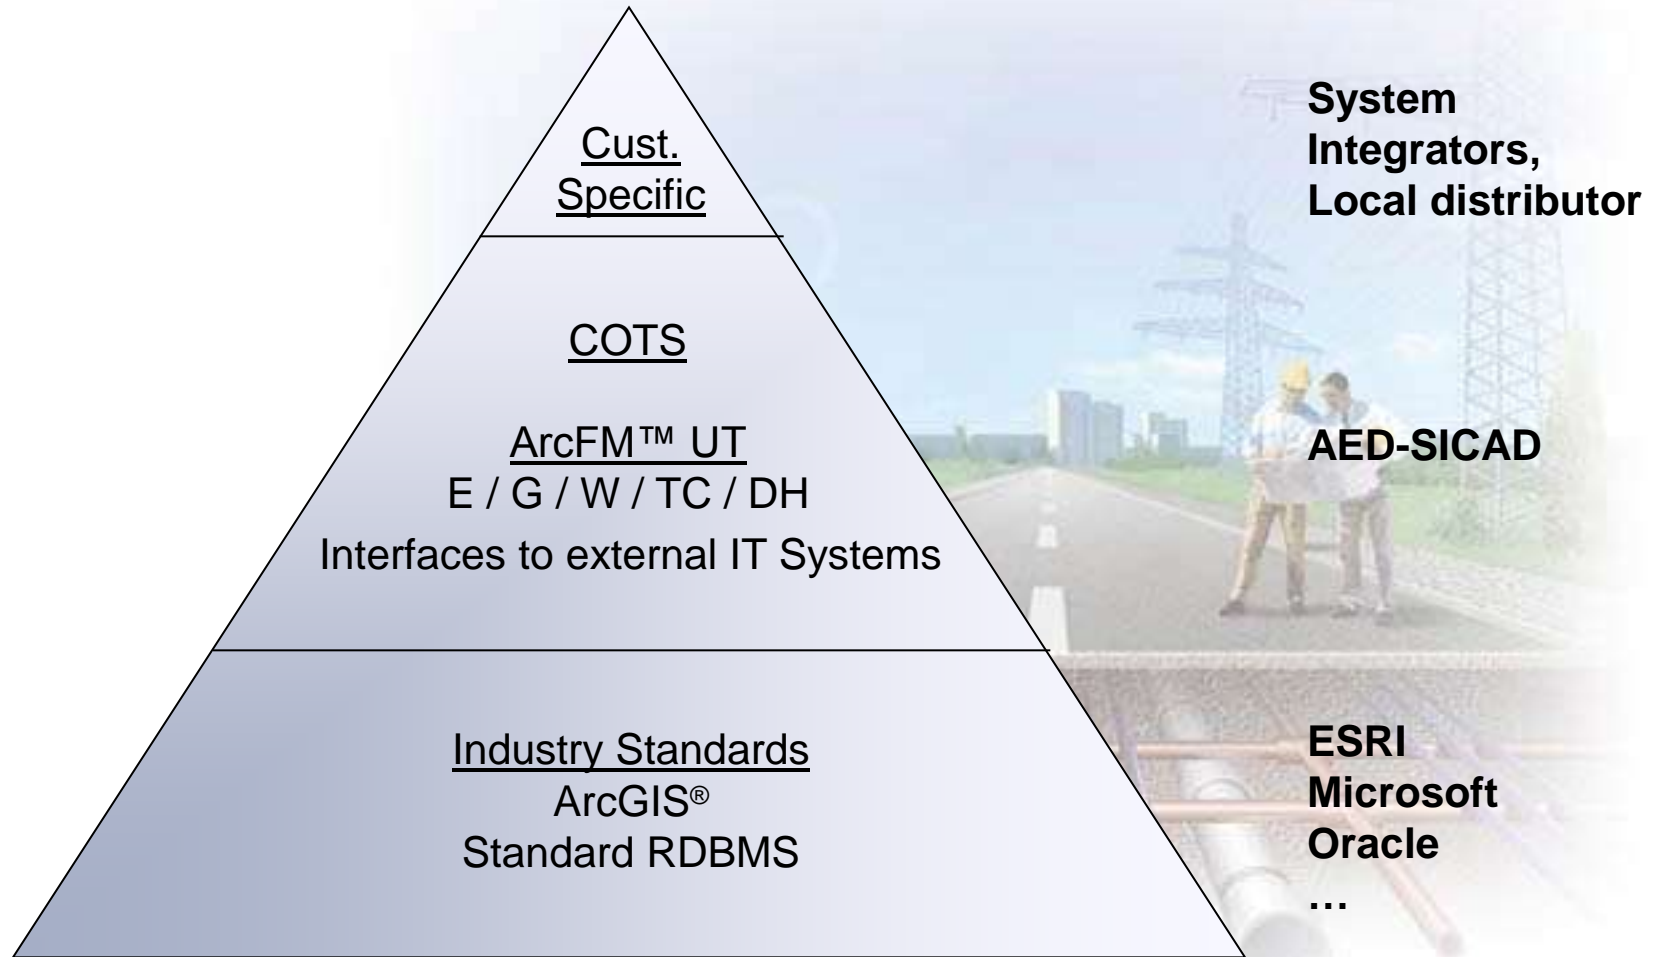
Cust.
Specific

System
Integrators,
Local distributor

COTS

ArcFM™ UT
E / G / W / TC / DH
Interfaces to external IT Systems

AED-SICAD

Industry Standards
ArcGIS®
Standard RDBMS

ESRI
Microsoft
Oracle
…